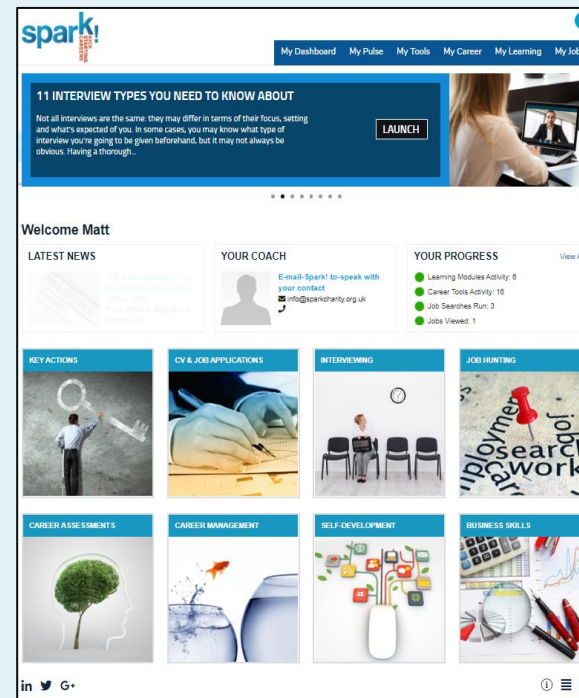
spark!

My Dashboard My Pulse My Tools My Career My Learning My Job

11 INTERVIEW TYPES YOU NEED TO KNOW ABOUT

Not all interviews are the same: they may differ in terms of their focus, setting and what's expected of you. In some cases, you may know what type of interview you're going to be given beforehand, but it may not always be obvious. Having a thorough...

LAUNCH

Welcome Matt

LATEST NEWS

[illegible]

YOUR COACH

E-mail-Spark! to-speak with your contact
info@sparkcharity.org.uk

YOUR PROGRESS

View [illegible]

Learning Modules Activity: 6
Career Tools Activity: 16
Job Searches Run: 3
Jobs Viewed: 1

KEY ACTIONS

CV & JOB APPLICATIONS

INTERVIEWING

JOB HUNTING

CAREER ASSESSMENTS

CAREER MANAGEMENT

SELF-DEVELOPMENT

BUSINESS SKILLS

in G+